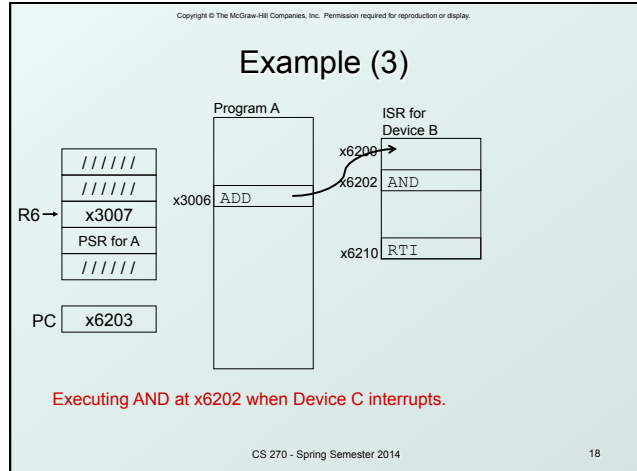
Copyright © The McGraw-Hill Companies, Inc. Permission required for reproduction or display.

Example (3)

Program A

ISR for Device B

//////

//////

R6 → x3007

PSR for A

//////

x3006 ADD

x6200

x6202 AND

x6210 RTI

PC x6203

Executing AND at x6202 when Device C interrupts.

CS 270 - Spring Semester 2014

18